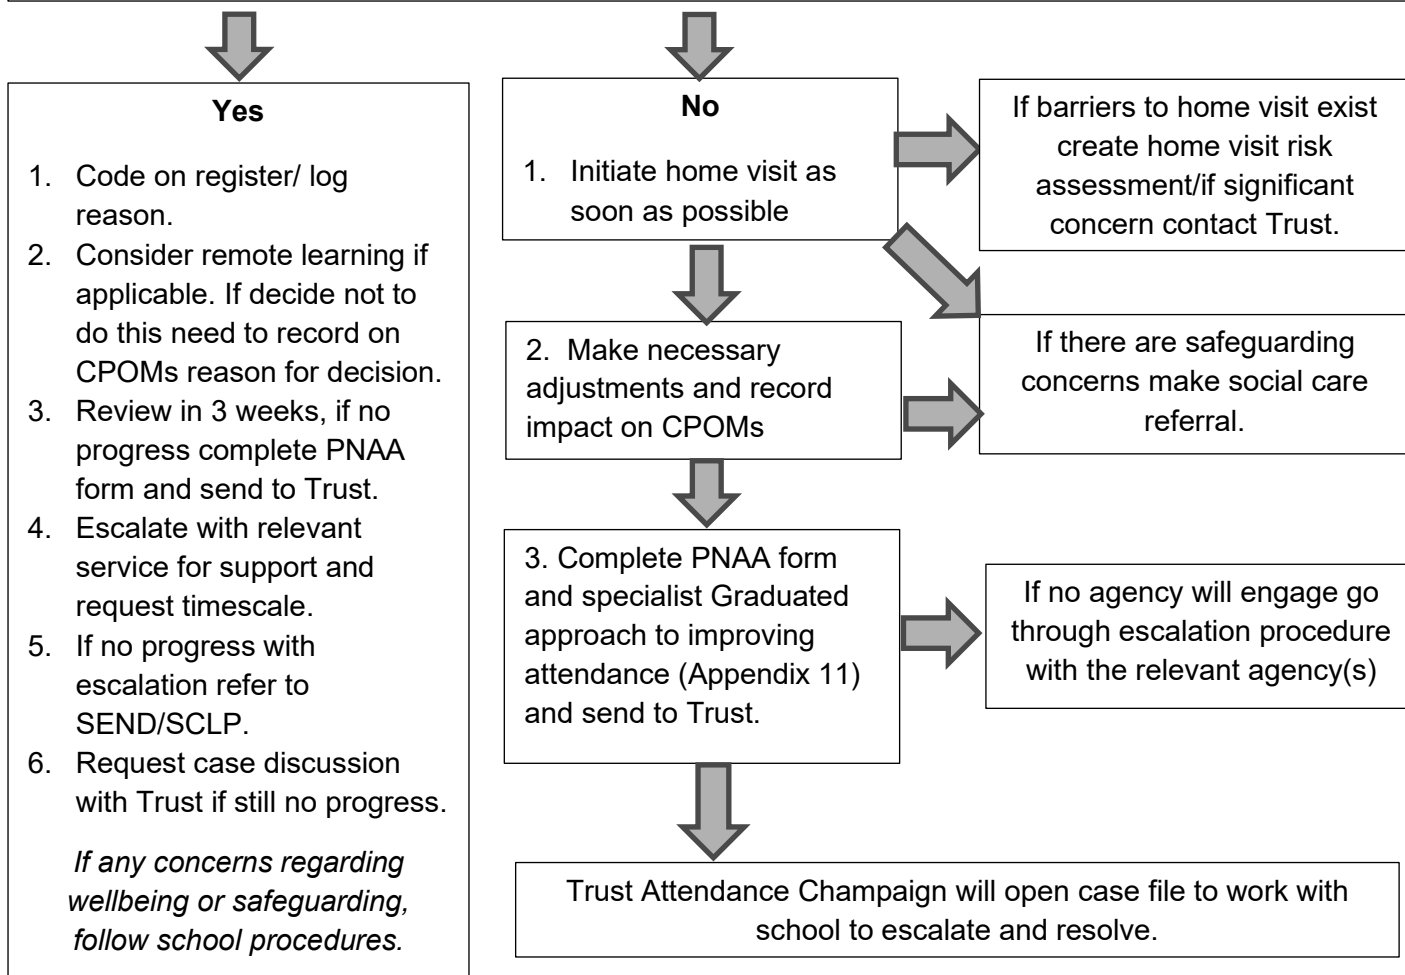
Yes

1. Code on register/ log reason.
2. Consider remote learning if applicable. If decide not to do this need to record on CPOMs reason for decision.
3. Review in 3 weeks, if no progress complete PNAA form and send to Trust.
4. Escalate with relevant service for support and request timescale.
5. If no progress with escalation refer to SEND/SCLP.
6. Request case discussion with Trust if still no progress.

*If any concerns regarding wellbeing or safeguarding, follow school procedures.*

No

1. Initiate home visit as soon as possible

If barriers to home visit exist create home visit risk assessment/if significant concern contact Trust.

2. Make necessary adjustments and record impact on CPOMs

If there are safeguarding concerns make social care referral.

3. Complete PNAA form and specialist Graduated approach to improving attendance (Appendix 11) and send to Trust.

If no agency will engage go through escalation procedure with the relevant agency(s)

Trust Attendance Champaign will open case file to work with school to escalate and resolve.